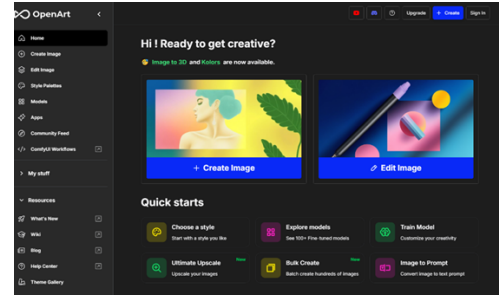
OpenArt

Home
Create Image
Edit Image
Style Palettes
Models
Apps
Community Feed
ComfyUI Workflows

My stuff

Resources
What's New
Wiki
Blog
Help Center
Theme Gallery

Upgrade
+ Create
Sign in

Hi ! Ready to get creative?

Image to 3D and Kolors are now available.

+ Create Image
Edit Image

Quick starts

Choose a style
Start with a style you like

Explore models
See 100+ Fine-tuned models

Train Model
Customize your creativity

Ultimate Upscale
New
Upscale your images

Bulk Create
New
Batch create hundreds of images

Image to Prompt
Convert image to text prompt